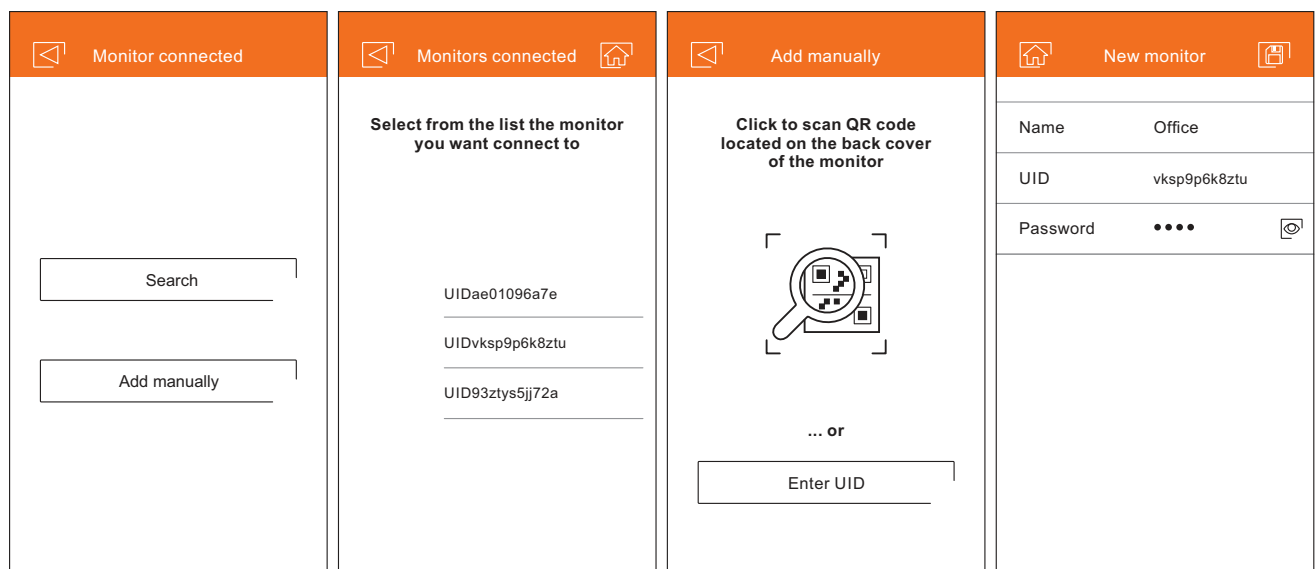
Monitor connected

Search

Add manually

Monitors connected

Select from the list the monitor you want connect to

UIDae01096a7e

UIDvksp9p6k8ztu

UID93ztys5jj72a

Add manually

Click to scan QR code located on the back cover of the monitor

... or

Enter UID

New monitor

| Name | Office |
|---|---|
| UID | vksp9p6k8ztu |
| Password | •••• |